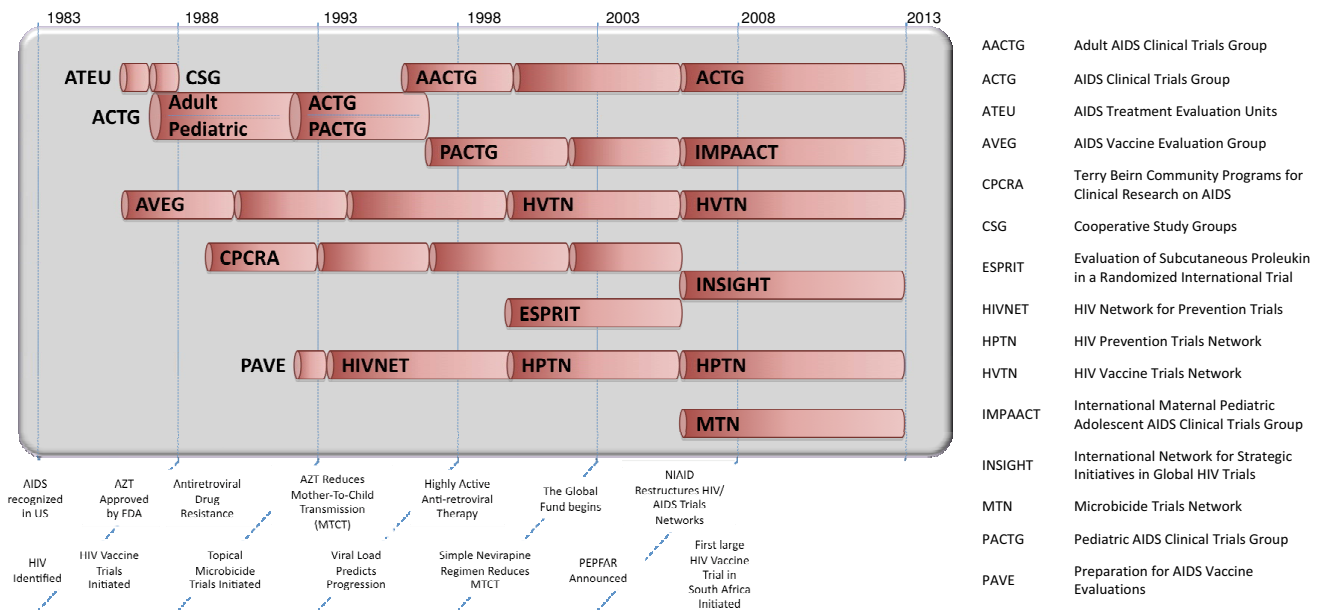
1983 1988 1993 1998 2003 2008 2013

ATEU CSG AACTG ACTG
ACTG Adult Pediatric ACTG PACTG
PACTG IMPAACT
AVEG HVTN HVTN
CPCRA
INSIGHT
ESPRIT
PAVE HIVNET HPTN HPTN
MTN

AIDS recognized in US
AZT Approved by FDA
Antiretroviral Drug Resistance
AZT Reduces Mother-To-Child Transmission (MTCT)
Highly Active Anti-retroviral Therapy
The Global Fund begins
NIAID Restructures HIV/ AIDS Trials Networks

HIV Identified
HIV Vaccine Trials Initiated
Topical Microbicide Trials Initiated
Viral Load Predicts Progression
Simple Nevirapine Regimen Reduces MTCT
PEPFAR Announced
First large HIV Vaccine Trial in South Africa Initiated

| | |
|---|---|
| AACTG | Adult AIDS Clinical Trials Group |
| ACTG | AIDS Clinical Trials Group |
| ATEU | AIDS Treatment Evaluation Units |
| AVEG | AIDS Vaccine Evaluation Group |
| CPCRA | Terry Beirn Community Programs for Clinical Research on AIDS |
| CSG | Cooperative Study Groups |
| ESPRIT | Evaluation of Subcutaneous Proleukin in a Randomized International Trial |
| HIVNET | HIV Network for Prevention Trials |
| HPTN | HIV Prevention Trials Network |
| HVTN | HIV Vaccine Trials Network |
| IMPAACT | International Maternal Pediatric Adolescent AIDS Clinical Trials Group |
| INSIGHT | International Network for Strategic Initiatives in Global HIV Trials |
| MTN | Microbicide Trials Network |
| PACTG | Pediatric AIDS Clinical Trials Group |
| PAVE | Preparation for AIDS Vaccine Evaluations |